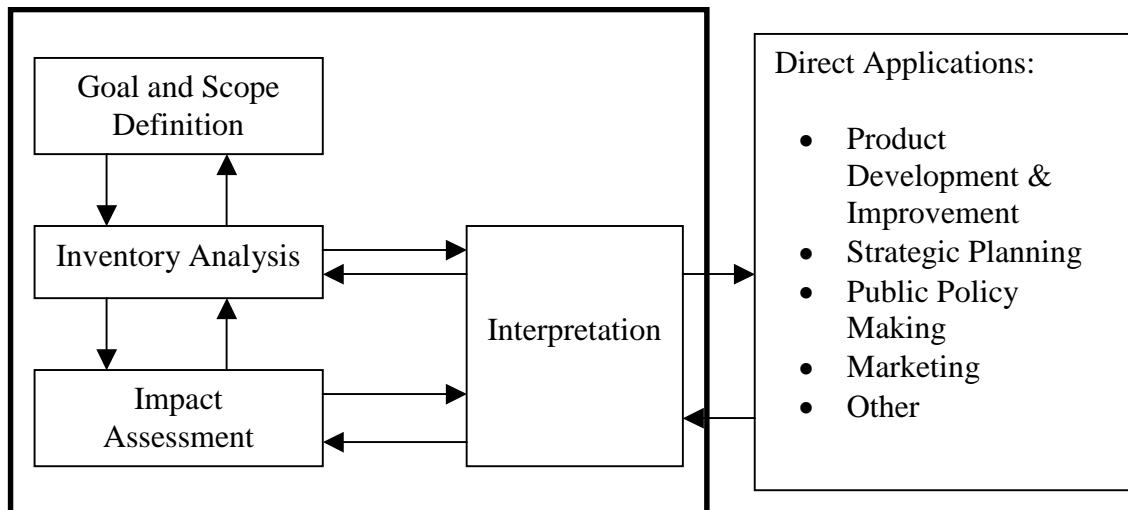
Goal and Scope Definition

Inventory Analysis

Impact Assessment

Interpretation

Direct Applications:

- Product Development & Improvement
- Strategic Planning
- Public Policy Making
- Marketing
- Other